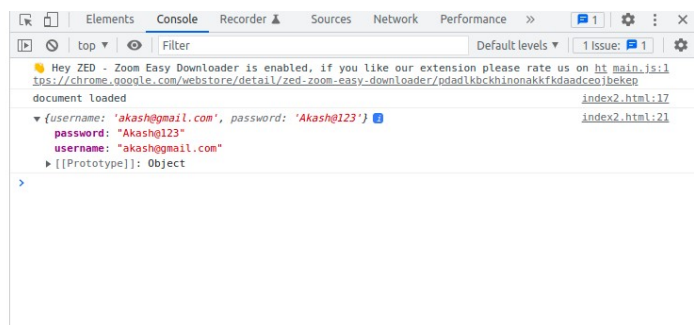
Elements Console Recorder Sources Network Performance » 1

top ▼ Filter Default levels ▼ 1 Issue: 1

👋 Hey ZED - Zoom Easy Downloader is enabled, if you like our extension please rate us on https://chrome.google.com/webstore/detail/zed-zoom-easy-downloader/pdadlkbckhinonakkfkdaadceojbekep main.js:1

document loaded index2.html:17

▼ {username: 'akash@gmail.com', password: 'Akash@123'} index2.html:21
password: "Akash@123"
username: "akash@gmail.com"
▶ [[Prototype]]: Object

›